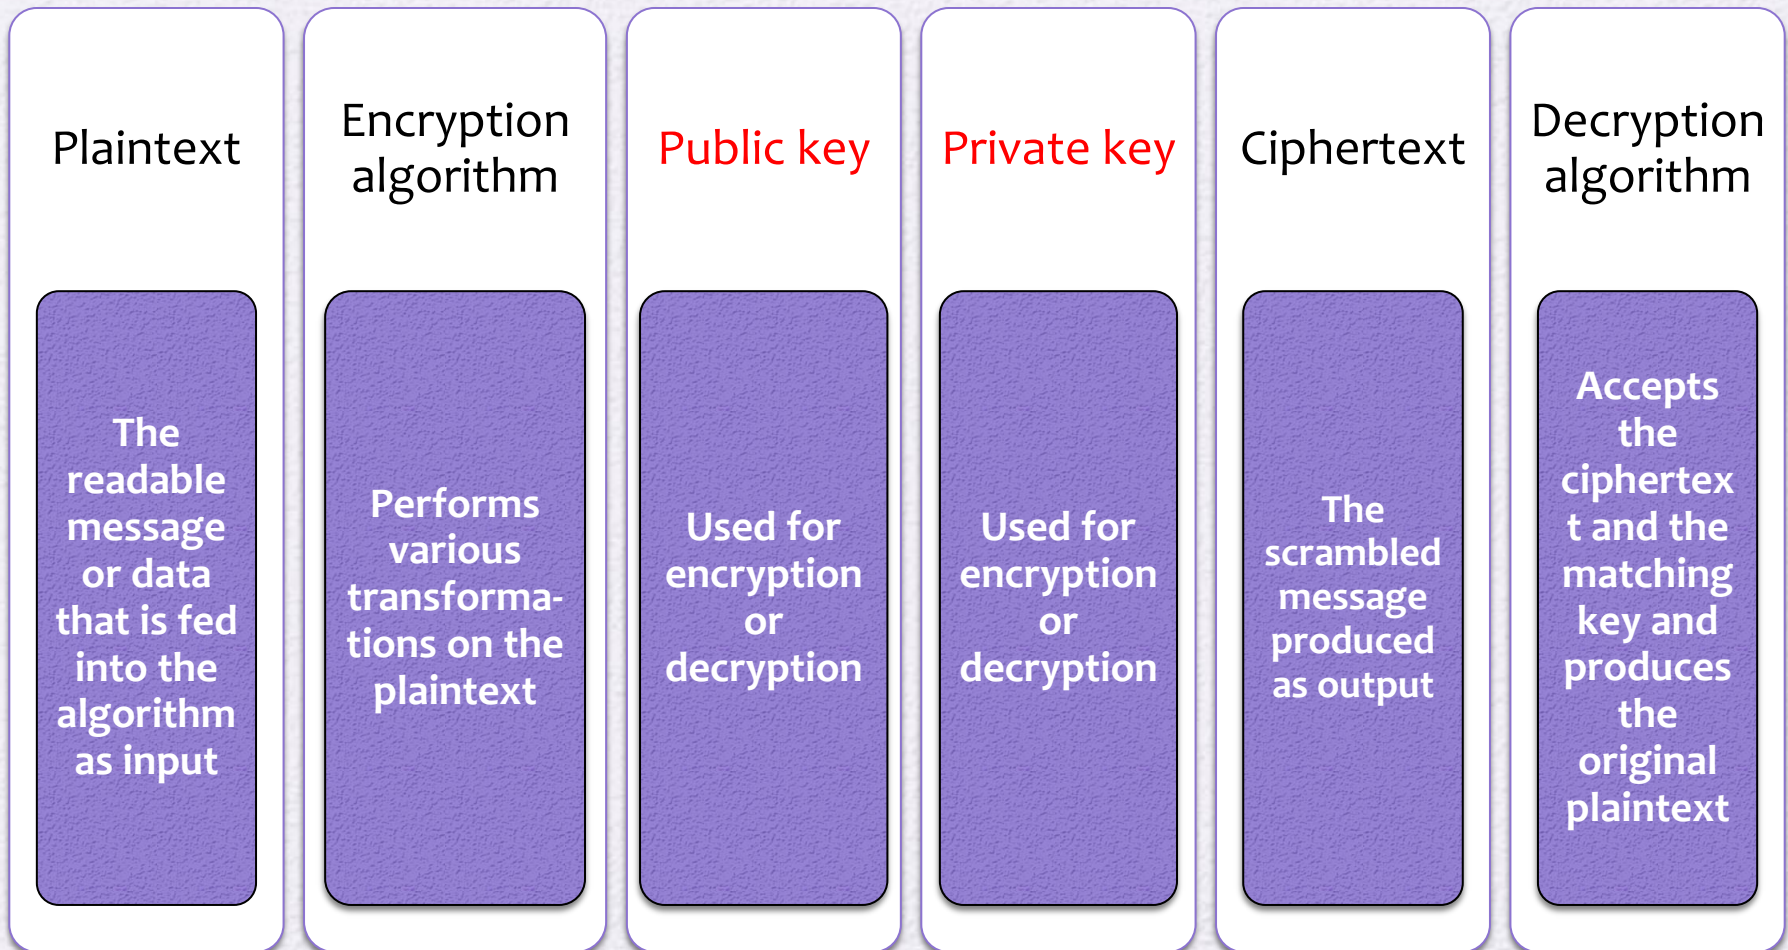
Plaintext

The readable message or data that is fed into the algorithm as input

Encryption algorithm

Performs various transformations on the plaintext

Public key

Used for encryption or decryption

Private key

Used for encryption or decryption

Ciphertext

The scrambled message produced as output

Decryption algorithm

Accepts the ciphertext and the matching key and produces the original plaintext